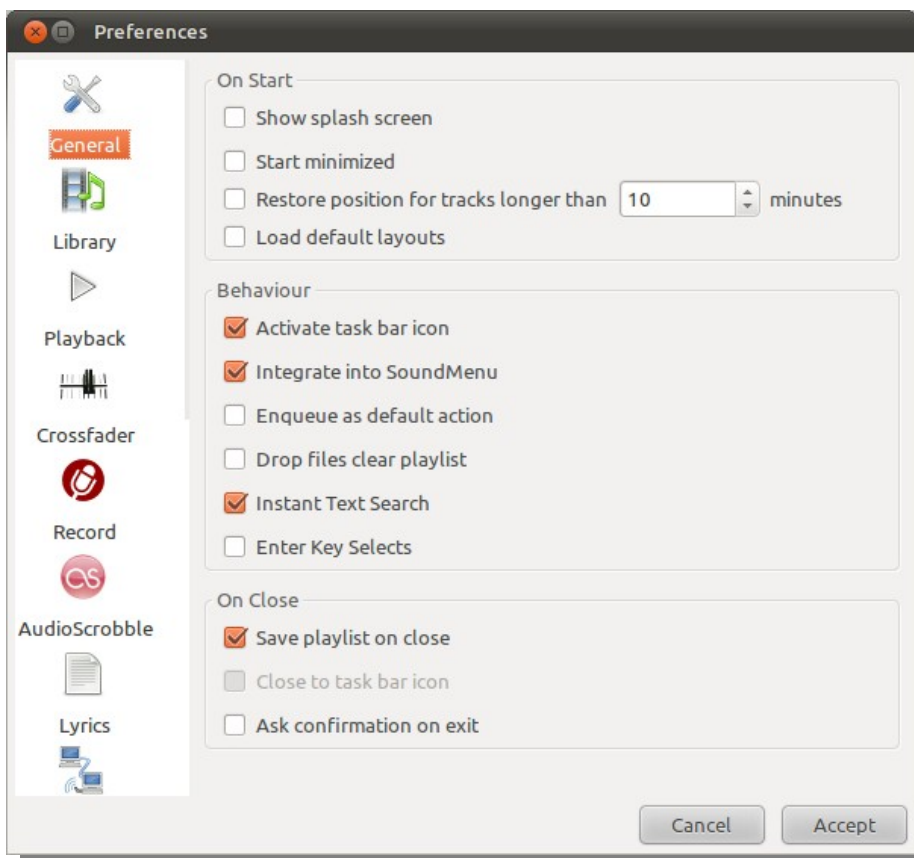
Preferences

General
Library
Playback
Crossfader
Record
AudioScrobble
Lyrics

On Start
Show splash screen
Start minimized
Restore position for tracks longer than 10 minutes
Load default layouts

Behaviour
Activate task bar icon
Integrate into SoundMenu
Enqueue as default action
Drop files clear playlist
Instant Text Search
Enter Key Selects

On Close
Save playlist on close
Close to task bar icon
Ask confirmation on exit

Cancel
Accept